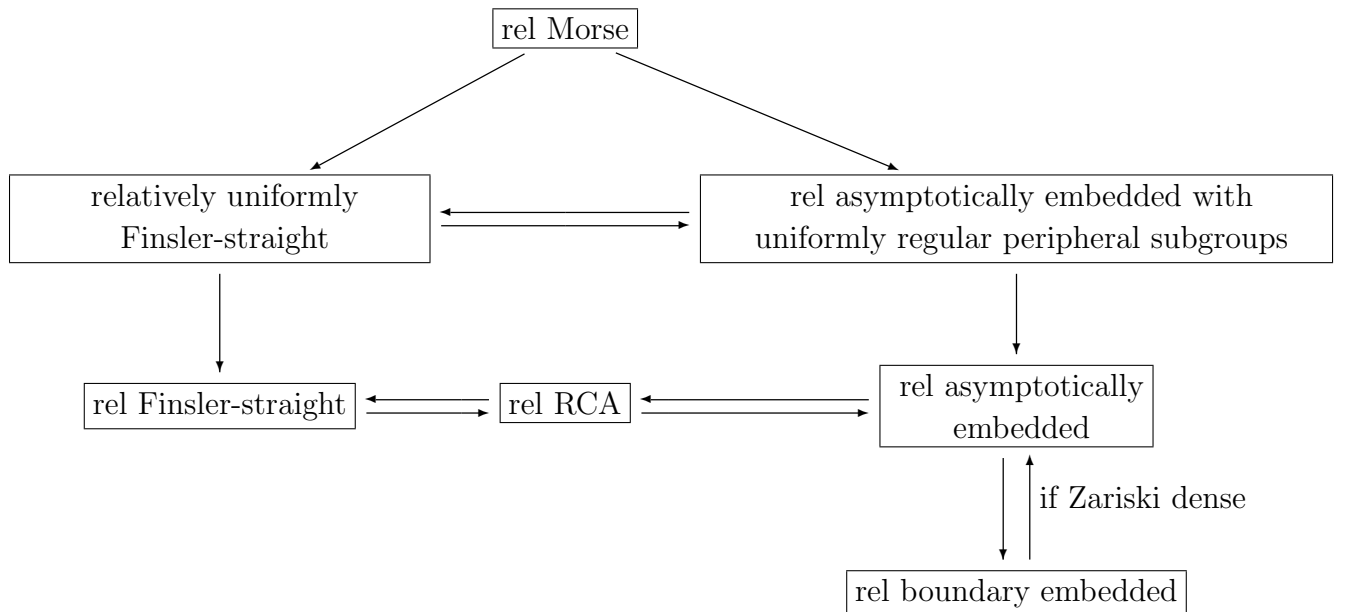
rel Morse

relatively uniformly Finsler-straight

rel asymptotically embedded with uniformly regular peripheral subgroups

rel Finsler-straight

rel RCA

rel asymptotically embedded

if Zariski dense

rel boundary embedded